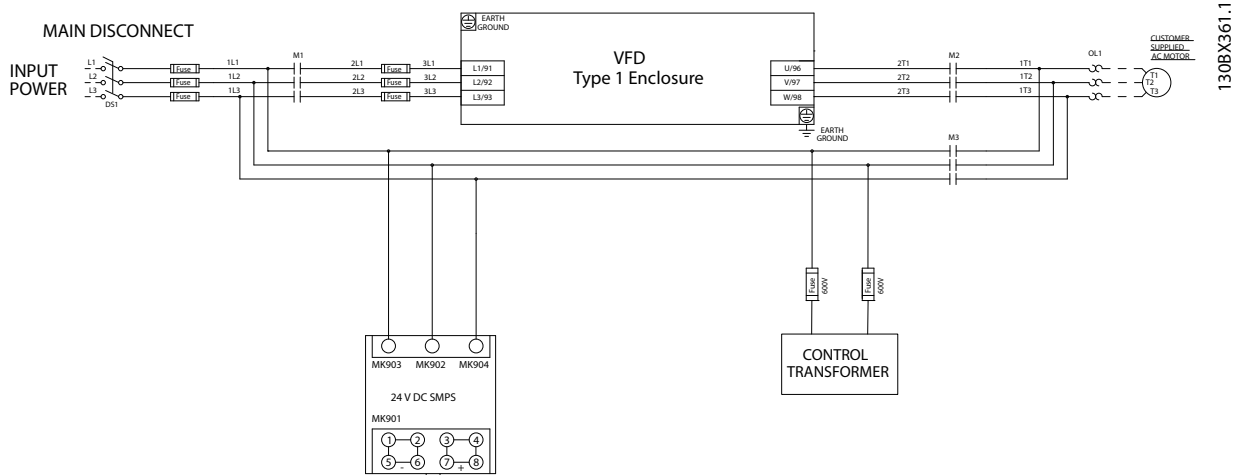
MAIN DISCONNECT

INPUT POWER

L1
L2
L3
DS1

Fuse
Fuse
Fuse

1L1
1L2
1L3

M1

2L1
2L2
2L3

Fuse
Fuse
Fuse

3L1
3L2
3L3

EARTH GROUND

VFD
Type 1 Enclosure

L1/91
L2/92
L3/93

U/96
V/97
W/98

EARTH GROUND

2T1
2T2
2T3

M2

1T1
1T2
1T3

OL1

CUSTOMER SUPPLIED AC MOTOR

T1
T2
T3

130BX361.1

M3

Fuse 600V
Fuse 600V

MK903 MK902 MK904

24 V DC SMPS

MK901

1 2 3 4
5 6 7 8
- +

CONTROL TRANSFORMER